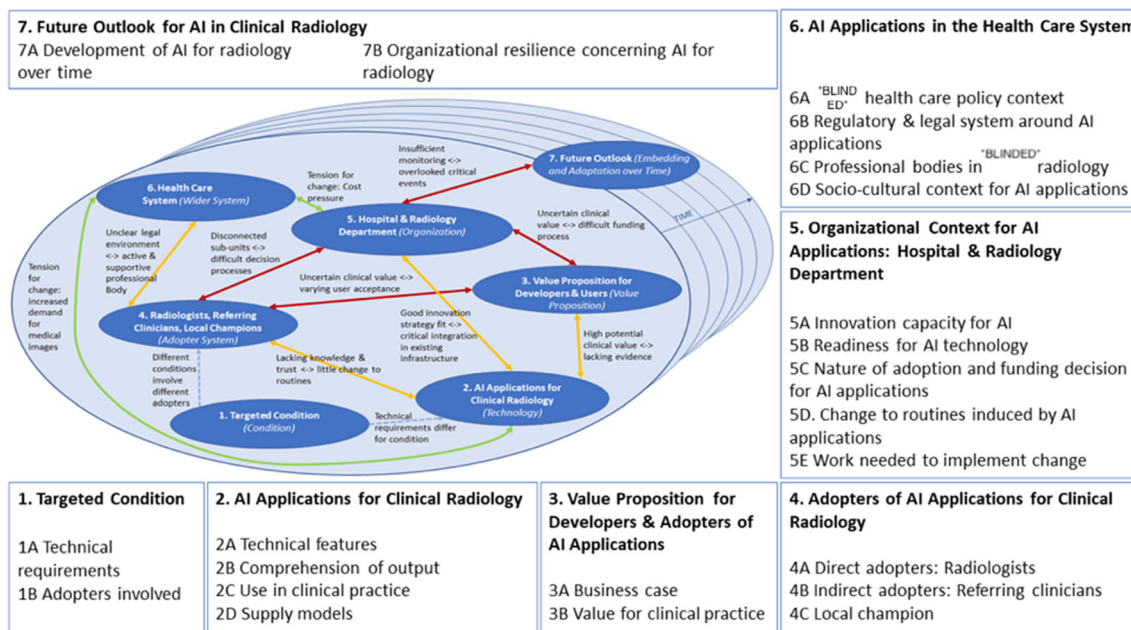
7. Future Outlook for AI in Clinical Radiology
7A Development of AI for radiology over time
7B Organizational resilience concerning AI for radiology

6. AI Applications in the Health Care System

6A "BLINDED" health care policy context
6B Regulatory & legal system around AI applications
6C Professional bodies in "BLINDED" radiology
6D Socio-cultural context for AI applications

5. Organizational Context for AI Applications: Hospital & Radiology Department

5A Innovation capacity for AI
5B Readiness for AI technology
5C Nature of adoption and funding decision for AI applications
5D. Change to routines induced by AI applications
5E Work needed to implement change

7. Future Outlook (Embedding and Adaptation over Time)
TIME
6. Health Care System (Wider System)
5. Hospital & Radiology Department (Organization)
3. Value Proposition for Developers & Users (Value Proposition)
4. Radiologists, Referring Clinicians, Local Champions (Adopter System)
2. AI Applications for Clinical Radiology (Technology)
1. Targeted Condition (Condition)
Insufficient monitoring <-> overlooked critical events
Tension for change: Cost pressure
Uncertain clinical value <-> difficult funding process
Unclear legal environment <-> active & supportive professional Body
Disconnected sub-units <-> difficult decision processes
Tension for change: increased demand for medical images
Uncertain clinical value <-> varying user acceptance
Good innovation strategy fit <-> critical integration in existing infrastructure
High potential clinical value <-> lacking evidence
Different conditions involve different adopters
Lacking knowledge & trust <-> little change to routines
Technical requirements differ for condition

1. Targeted Condition

1A Technical requirements
1B Adopters involved

2. AI Applications for Clinical Radiology

2A Technical features
2B Comprehension of output
2C Use in clinical practice
2D Supply models

3. Value Proposition for Developers & Adopters of AI Applications

3A Business case
3B Value for clinical practice

4. Adopters of AI Applications for Clinical Radiology

4A Direct adopters: Radiologists
4B Indirect adopters: Referring clinicians
4C Local champion